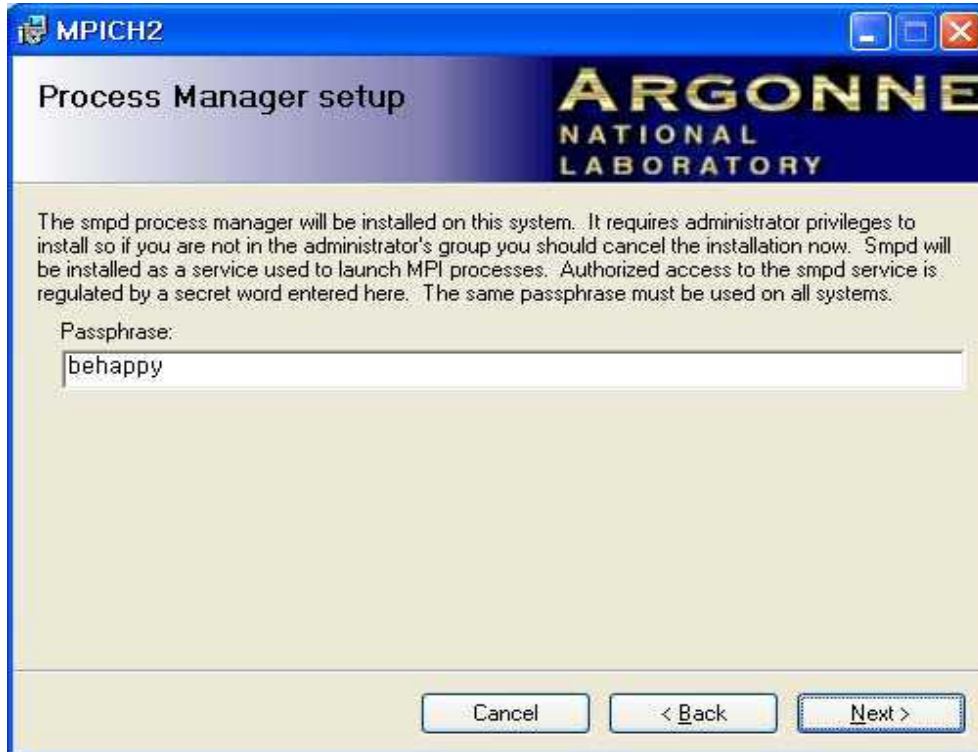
MPICH2

Process Manager setup

ARGONNE
NATIONAL
LABORATORY

The smpd process manager will be installed on this system. It requires administrator privileges to install so if you are not in the administrator's group you should cancel the installation now. Smpd will be installed as a service used to launch MPI processes. Authorized access to the smpd service is regulated by a secret word entered here. The same passphrase must be used on all systems.

Passphrase:

behappy

Cancel

< Back

Next >